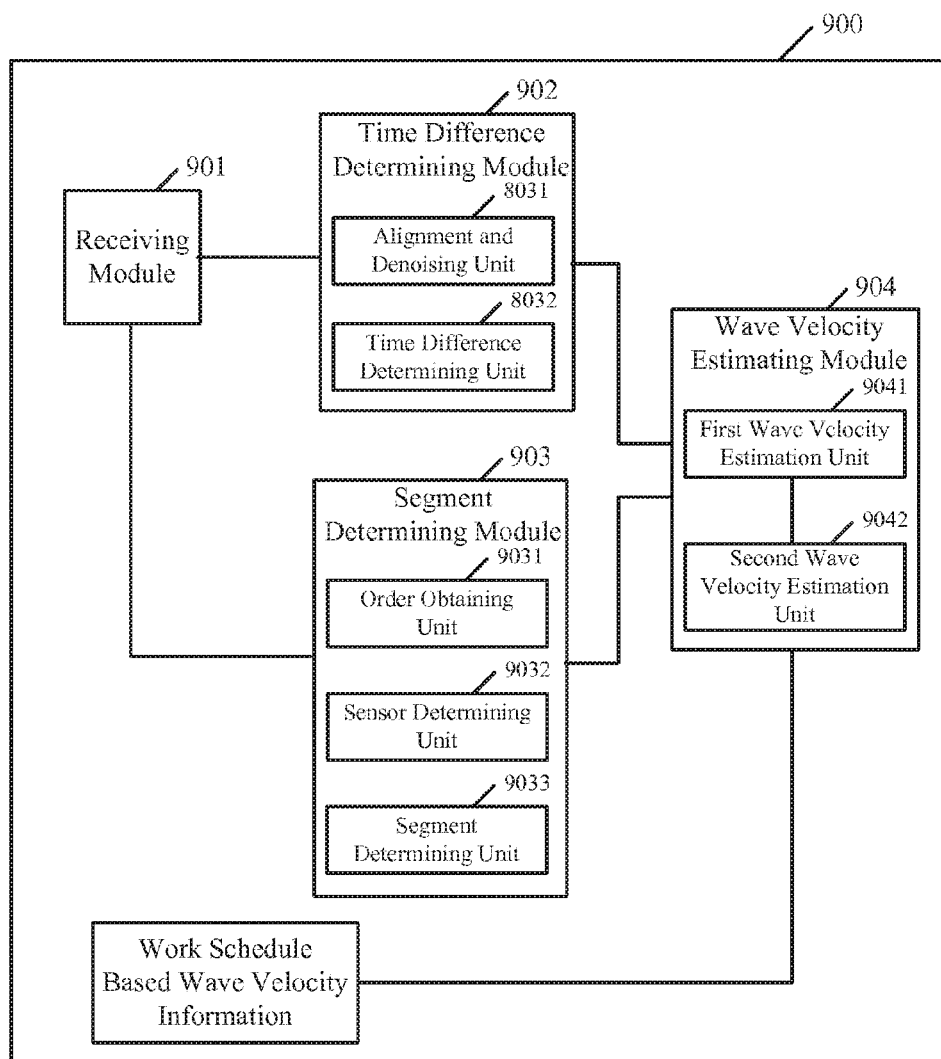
900

902

Time Difference Determining Module

901

8031

Receiving Module

Alignment and Denoising Unit

8032

904

Time Difference Determining Unit

Wave Velocity Estimating Module

9041

First Wave Velocity Estimation Unit

903

Segment Determining Module

9042

9031

Second Wave Velocity Estimation Unit

Order Obtaining Unit

9032

Sensor Determining Unit

9033

Segment Determining Unit

Work Schedule Based Wave Velocity Information